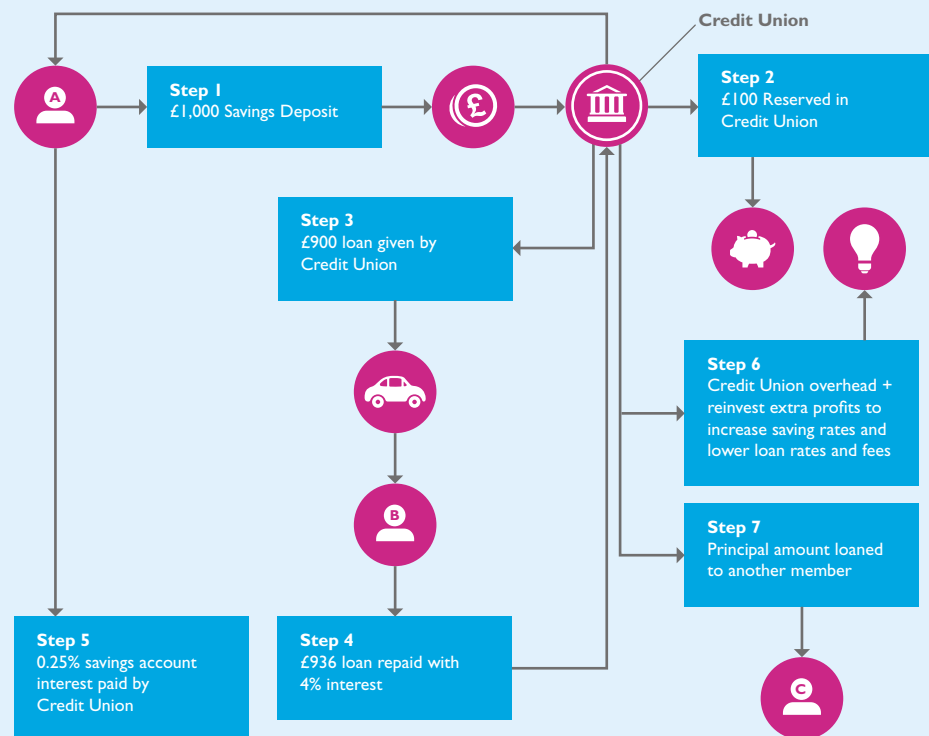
Credit Union

A

Step 1
£1,000 Savings Deposit

£

Step 2
£100 Reserved in Credit Union

Step 3
£900 loan given by Credit Union

Step 6
Credit Union overhead + reinvest extra profits to increase saving rates and lower loan rates and fees

B

Step 7
Principal amount loaned to another member

Step 5
0.25% savings account interest paid by Credit Union

Step 4
£936 loan repaid with 4% interest

C